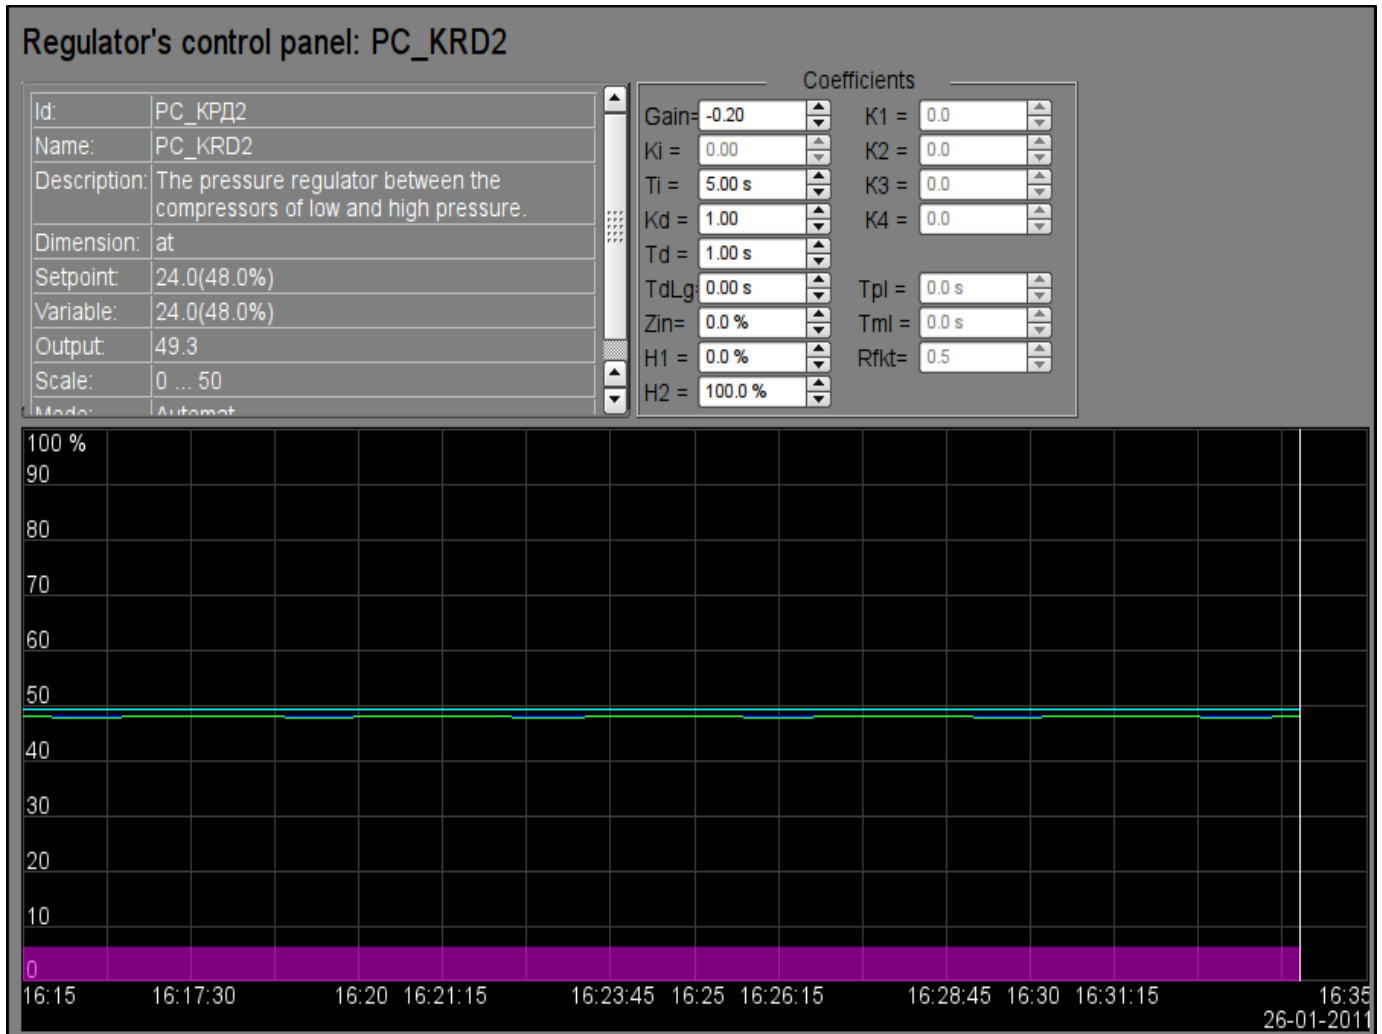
Regulator's control panel: PC_KRD2

| Id: | PC_КРД2 |
|---|---|
| Name: | PC_KRD2 |
| Description: | The pressure regulator between the compressors of low and high pressure. |
| Dimension: | at |
| Setpoint: | 24.0(48.0%) |
| Variable: | 24.0(48.0%) |
| Output: | 49.3 |
| Scale: | 0 ... 50 |
| Mode: | Automat |

Coefficients

Gain= -0.20
Ki = 0.00
Ti = 5.00 s
Kd = 1.00
Td = 1.00 s
TdLg 0.00 s
Zin= 0.0 %
H1 = 0.0 %
H2 = 100.0 %

K1 = 0.0
K2 = 0.0
K3 = 0.0
K4 = 0.0

Tpl = 0.0 s
Tml = 0.0 s
Rfkt= 0.5

100 %
90
80
70
60
50
40
30
20
10
0

16:15 16:17:30 16:20 16:21:15 16:23:45 16:25 16:26:15 16:28:45 16:30 16:31:15 16:35
26-01-2011